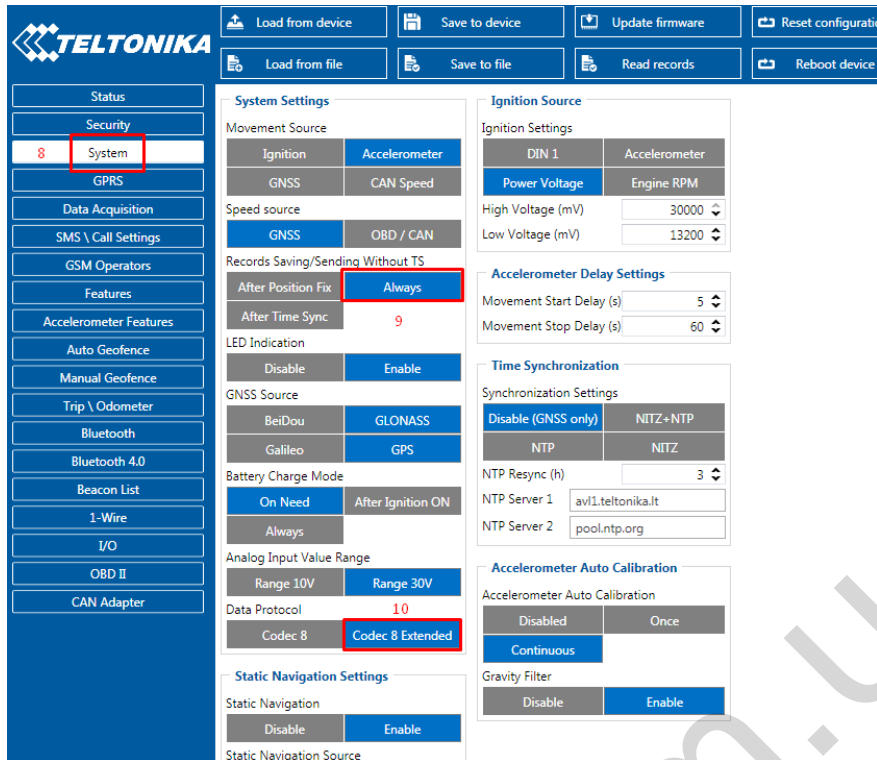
TELTONIKA

Load from device
Save to device
Update firmware
Reset configuratio
Load from file
Save to file
Read records
Reboot device

Status
Security
8 System
GPRS
Data Acquisition
SMS \ Call Settings
GSM Operators
Features
Accelerometer Features
Auto Geofence
Manual Geofence
Trip \ Odometer
Bluetooth
Bluetooth 4.0
Beacon List
1-Wire
I/O
OBD II
CAN Adapter

System Settings
Movement Source
Ignition
Accelerometer
GNSS
CAN Speed
Speed source
GNSS
OBD / CAN
Records Saving/Sending Without TS
After Position Fix
Always
After Time Sync
9
LED Indication
Disable
Enable
GNSS Source
BeiDou
GLONASS
Galileo
GPS
Battery Charge Mode
On Need
After Ignition ON
Always
Analog Input Value Range
Range 10V
Range 30V
Data Protocol
10
Codec 8
Codec 8 Extended

Static Navigation Settings
Static Navigation
Disable
Enable
Static Navigation Source

Ignition Source
Ignition Settings
DIN 1
Accelerometer
Power Voltage
Engine RPM
High Voltage (mV) 30000
Low Voltage (mV) 13200

Accelerometer Delay Settings
Movement Start Delay (s) 5
Movement Stop Delay (s) 60

Time Synchronization
Synchronization Settings
Disable (GNSS only)
NITZ+NTP
NTP
NITZ
NTP Resync (h) 3
NTP Server 1 avl1.teltonika.lt
NTP Server 2 pool.ntp.org

Accelerometer Auto Calibration
Accelerometer Auto Calibration
Disabled
Once
Continuous
Gravity Filter
Disable
Enable